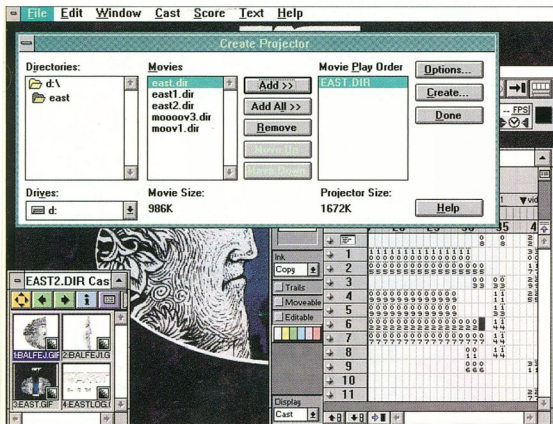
File Edit Window Cast Score Text Help

Create Projector

Directories:
d:\
east

Movies
east.dir
east1.dir
east2.dir
moooov3.dir
moov1.dir

Add >>
Add All >>
Remove
Move Up
Move Down

Movie Play Order
EAST.DIR

Options...
Create...
Done

Drives:
d:

Movie Size:
986K

Projector Size:
1672K

Help

FPS

EAST2.DIR Cas

1:BALFEJ.GIF
2:BALFEJ1.G
3:EAST.GIF
4:EASTLOGI

Ink
Copy
Trails
Moveable
Editable

1
2
3
4
5
6
7
8
9
10
11

Display
Cast

20 25 30 35 4